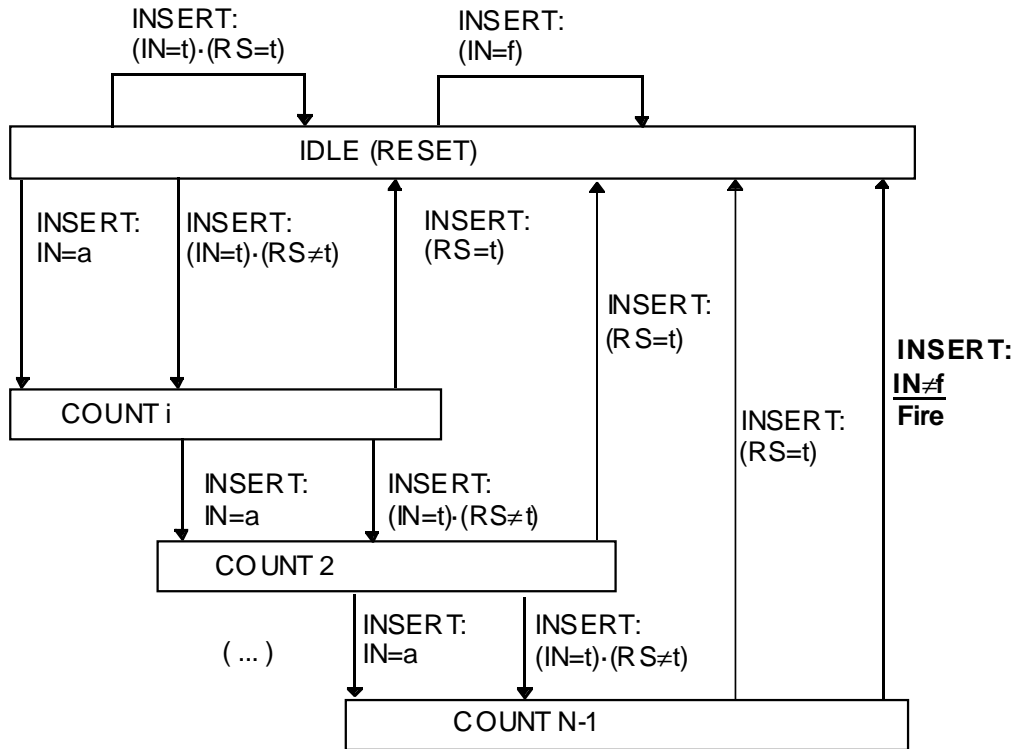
INSERT:
(IN=t)·(RS=t)

INSERT:
(IN=f)

IDLE (RESET)

INSERT:
IN=a

INSERT:
(IN=t)·(RS≠t)

INSERT:
(RS=t)

INSERT:
(RS=t)

INSERT:
(RS=t)

**INSERT:**
$\frac{\textbf{IN}\neq\textbf{f}}{\textbf{Fire}}$

COUNT i

INSERT:
IN=a

INSERT:
(IN=t)·(RS≠t)

COUNT 2

( ... )

INSERT:
IN=a

INSERT:
(IN=t)·(RS≠t)

COUNT N-1